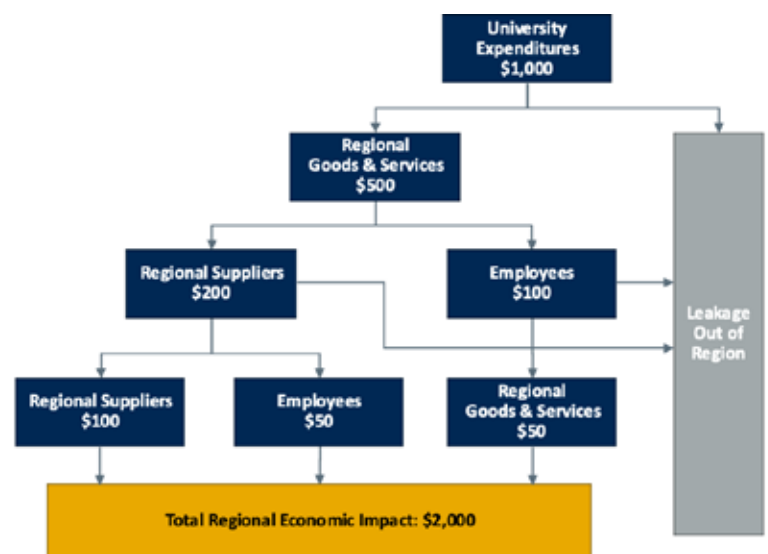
University Expenditures
$1,000

Regional Goods & Services
$500

Regional Suppliers
$200

Employees
$100

Leakage Out of Region

Regional Suppliers
$100

Employees
$50

Regional Goods & Services
$50

Total Regional Economic Impact: $2,000